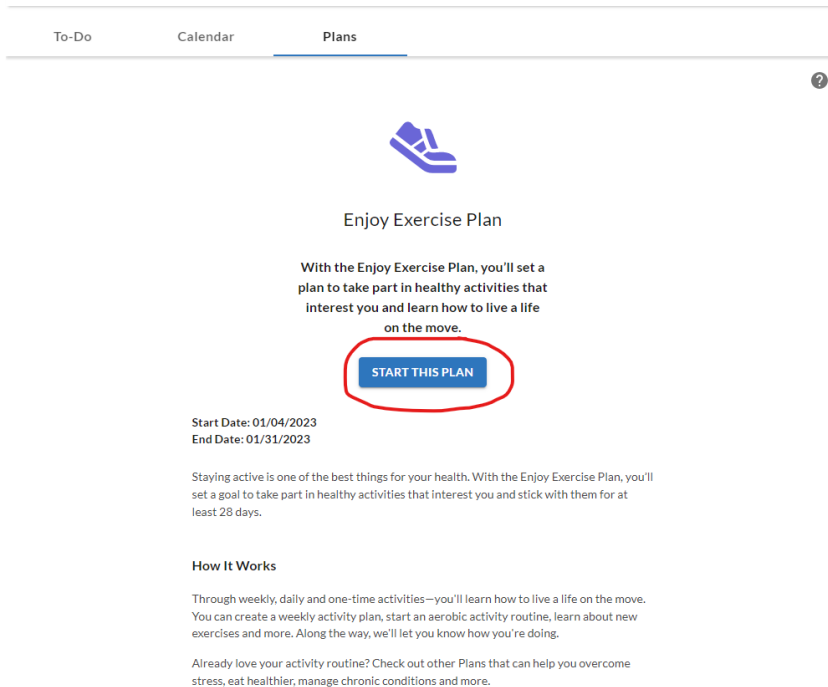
To-Do Calendar Plans

?

Enjoy Exercise Plan

With the Enjoy Exercise Plan, you'll set a plan to take part in healthy activities that interest you and learn how to live a life on the move.

START THIS PLAN

Start Date: 01/04/2023
End Date: 01/31/2023

Staying active is one of the best things for your health. With the Enjoy Exercise Plan, you'll set a goal to take part in healthy activities that interest you and stick with them for at least 28 days.

How It Works

Through weekly, daily and one-time activities—you'll learn how to live a life on the move. You can create a weekly activity plan, start an aerobic activity routine, learn about new exercises and more. Along the way, we'll let you know how you're doing.

Already love your activity routine? Check out other Plans that can help you overcome stress, eat healthier, manage chronic conditions and more.